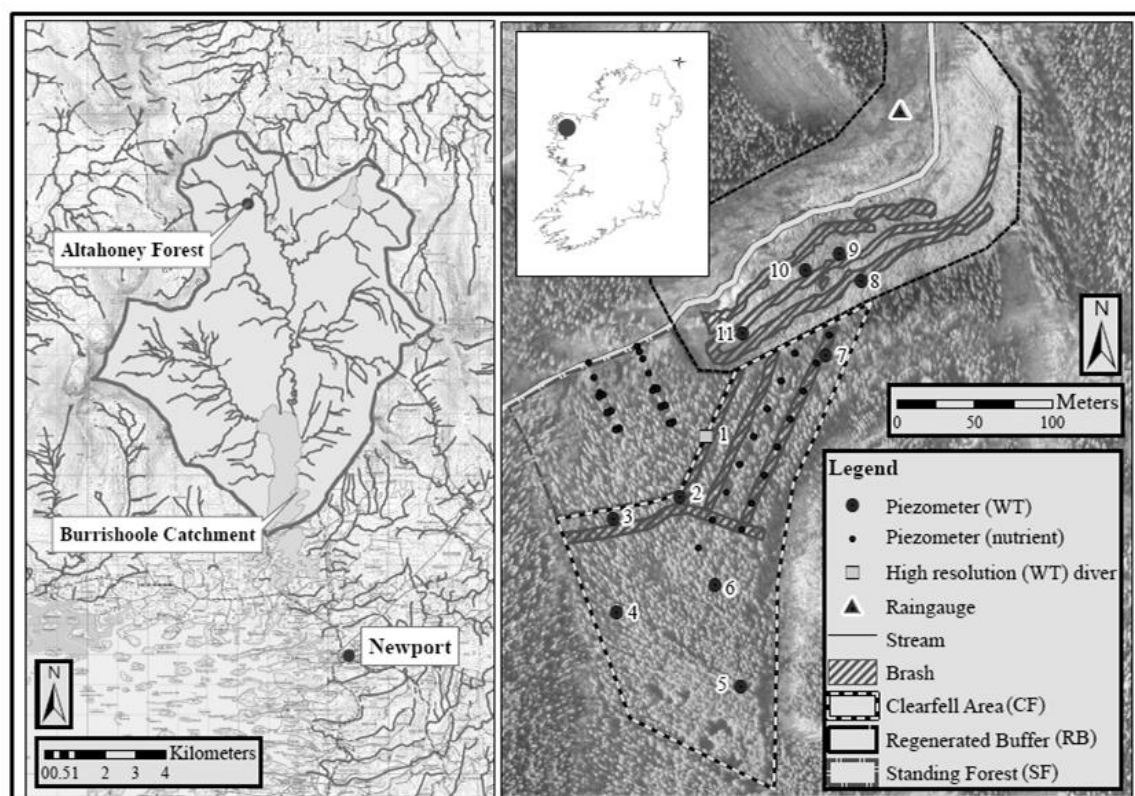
Altahoney Forest

Burrishoole Catchment

Newport

N

Kilometers
0 0.5 1 2 3 4

10
9
8
11
7
1
2
3
6
4
5

N

Meters
0 50 100

Legend
Piezometer (WT)
Piezometer (nutrient)
High resolution (WT) diver
Raingauge
Stream
Brash
Clearfell Area (CF)
Regenerated Buffer (RB)
Standing Forest (SF)